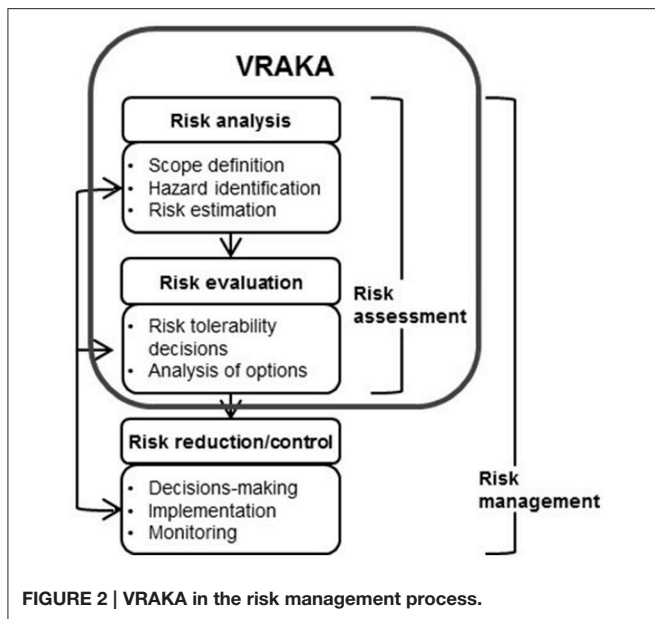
VRAKA

Risk analysis

- Scope definition
- Hazard identification
- Risk estimation

Risk evaluation

- Risk tolerability decisions
- Analysis of options

Risk assessment

Risk reduction/control

- Decisions-making
- Implementation
- Monitoring

Risk management

FIGURE 2 | VRAKA in the risk management process.